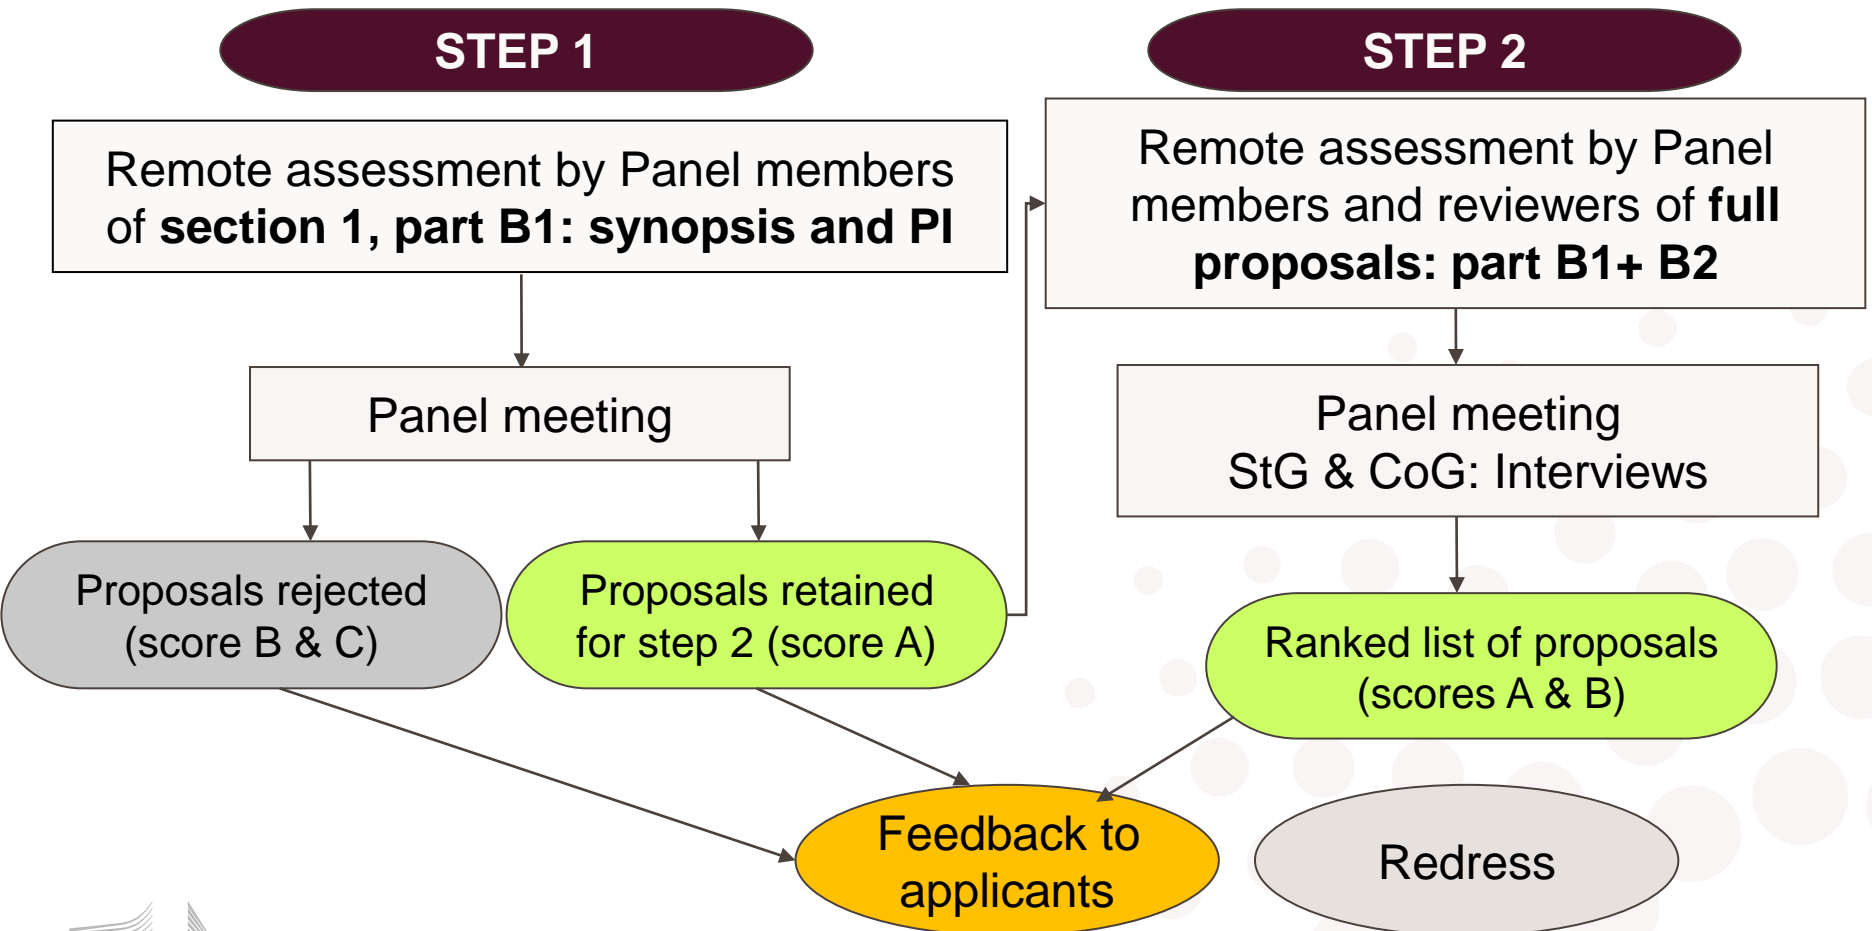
STEP 1

STEP 2

Remote assessment by Panel members of **section 1, part B1: synopsis and PI**

Remote assessment by Panel members and reviewers of **full proposals: part B1+ B2**

Panel meeting

Panel meeting
StG & CoG: Interviews

Proposals rejected (score B & C)

Proposals retained for step 2 (score A)

Ranked list of proposals (scores A & B)

Feedback to applicants

Redress